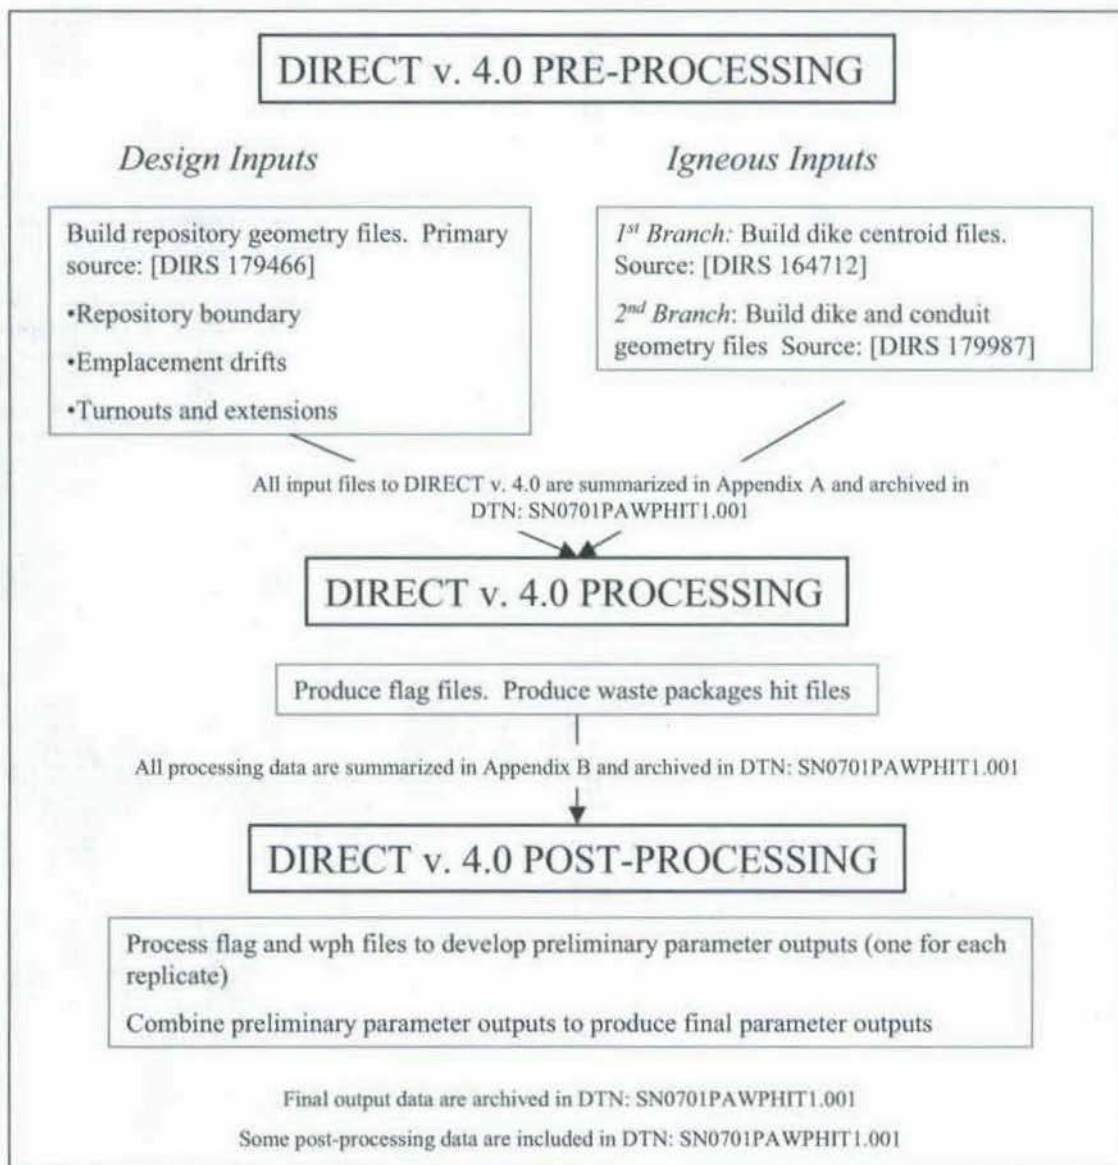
DIRECT v. 4.0 PRE-PROCESSING

Design Inputs

Igneous Inputs

Build repository geometry files. Primary source: [DIRS 179466]

•Repository boundary

•Emplacement drifts

•Turnouts and extensions

$1^{st}$ Branch: Build dike centroid files. Source: [DIRS 164712]

$2^{nd}$ Branch: Build dike and conduit geometry files Source: [DIRS 179987]

All input files to DIRECT v. 4.0 are summarized in Appendix A and archived in DTN: SN0701PAWPHIT1.001

DIRECT v. 4.0 PROCESSING

Produce flag files. Produce waste packages hit files

All processing data are summarized in Appendix B and archived in DTN: SN0701PAWPHIT1.001

DIRECT v. 4.0 POST-PROCESSING

Process flag and wph files to develop preliminary parameter outputs (one for each replicate)

Combine preliminary parameter outputs to produce final parameter outputs

Final output data are archived in DTN: SN0701PAWPHIT1.001

Some post-processing data are included in DTN: SN0701PAWPHIT1.001